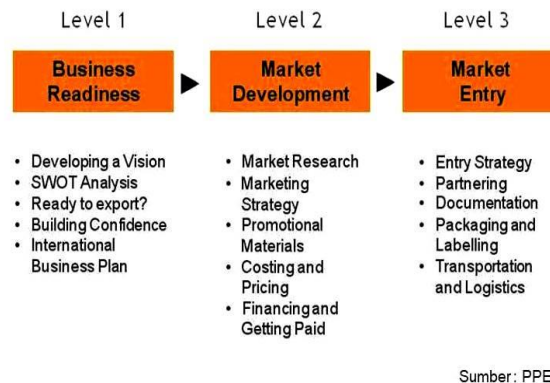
Level 1

Business Readiness

- Developing a Vision
- SWOT Analysis
- Ready to export?
- Building Confidence
- International Business Plan

Level 2

Market Development

- Market Research
- Marketing Strategy
- Promotional Materials
- Costing and Pricing
- Financing and Getting Paid

Level 3

Market Entry

- Entry Strategy
- Partnering
- Documentation
- Packaging and Labelling
- Transportation and Logistics

Sumber: PPE